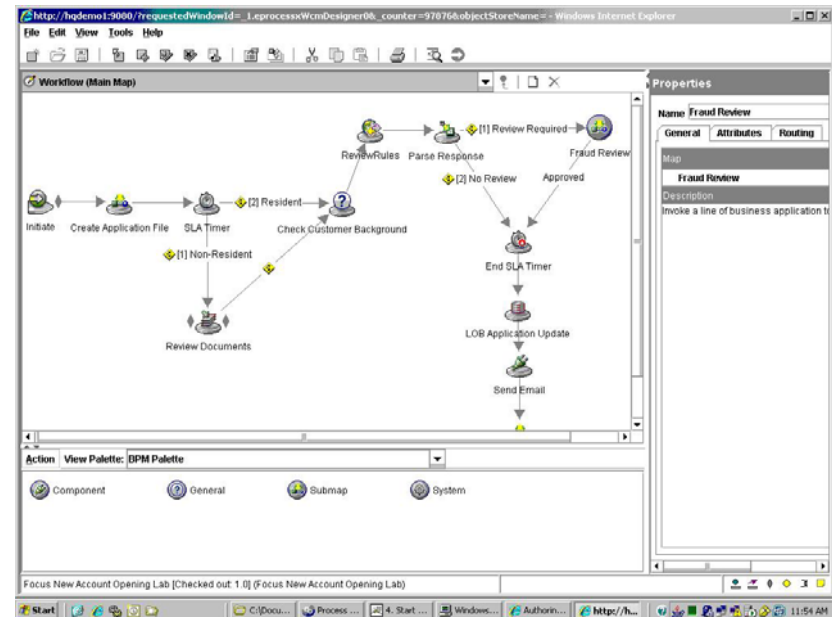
http://hqdemo1:9080/?requestedWindowId=_1.eprocessxWcmDesigner0&_counter=97876&objectStoreName= - Windows Internet Explorer

File Edit View Tools Help

Workflow (Main Map)

Initiate
Create Application File
SLA Timer
[2] Resident
Check Customer Background
ReviewRules
Parse Response
[1] Review Required
Fraud Review
[2] No Review
Approved
[1] Non-Resident
End SLA Timer
Review Documents
LOB Application Update
Send Email

Action View Palette: BPM Palette

Component
General
Submap
System

Properties

Name Fraud Review

General Attributes Routing

Map
Fraud Review
Description
Invoke a line of business application t

Focus New Account Opening Lab [Checked out: 1.0] (Focus New Account Opening Lab)

Start C:\Docu... Process ... 4. Start ... Windows... Authorin... http://h... 11:54 AM